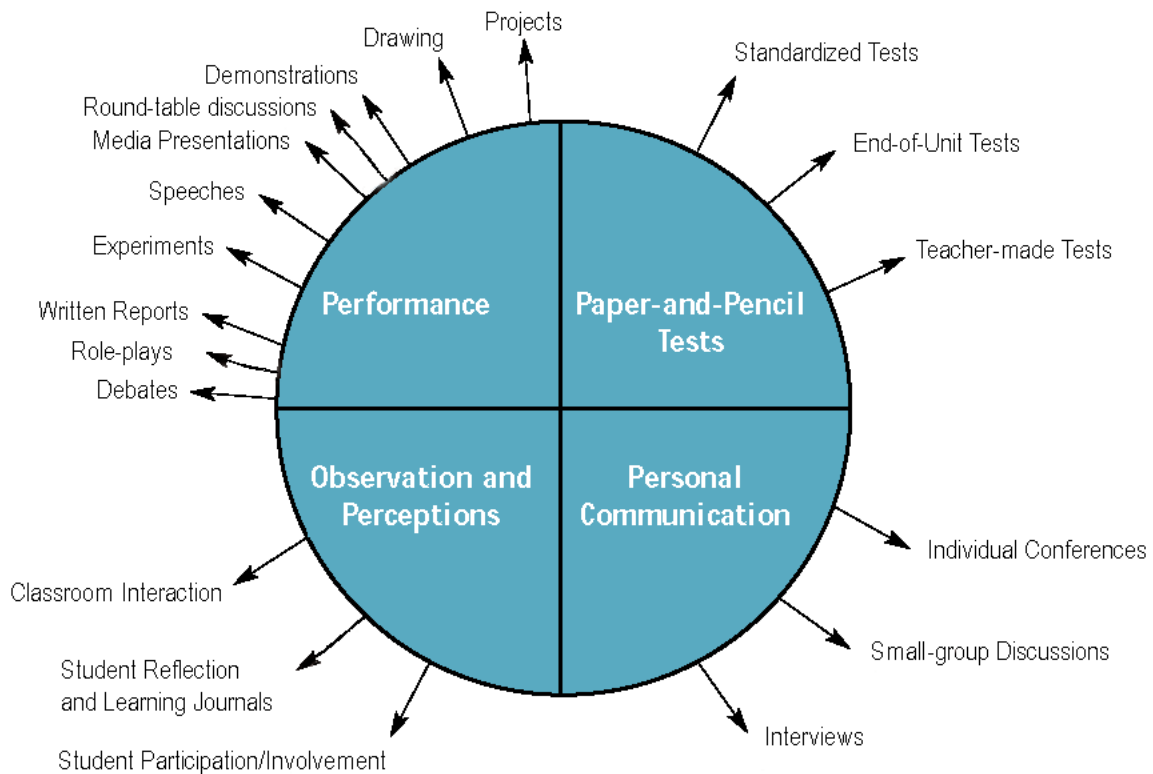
Projects
Drawing
Demonstrations
Round-table discussions
Media Presentations
Speeches
Experiments
Written Reports
Role-plays
Debates

Standardized Tests
End-of-Unit Tests
Teacher-made Tests

Performance

Paper-and-Pencil Tests

Observation and Perceptions

Personal Communication

Individual Conferences
Small-group Discussions
Interviews

Classroom Interaction
Student Reflection and Learning Journals
Student Participation/Involvement